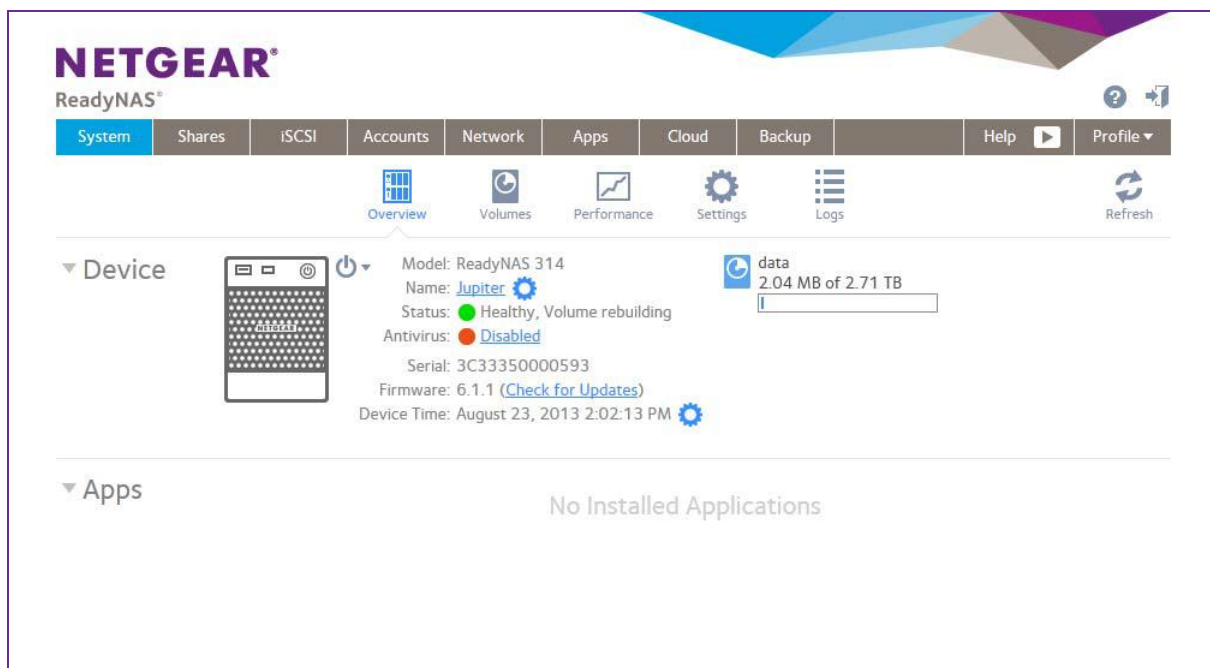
NETGEAR®
ReadyNAS®

System | Shares | iSCSI | Accounts | Network | Apps | Cloud | Backup | Help | Profile ▾

Overview Volumes Performance Settings Logs Refresh

▾ Device

NETGEAR

Model: ReadyNAS 314
Name: Jupiter
Status: Healthy, Volume rebuilding
Antivirus: Disabled
Serial: 3C33350000593
Firmware: 6.1.1 (Check for Updates)
Device Time: August 23, 2013 2:02:13 PM

data
2.04 MB of 2.71 TB

▾ Apps

No Installed Applications